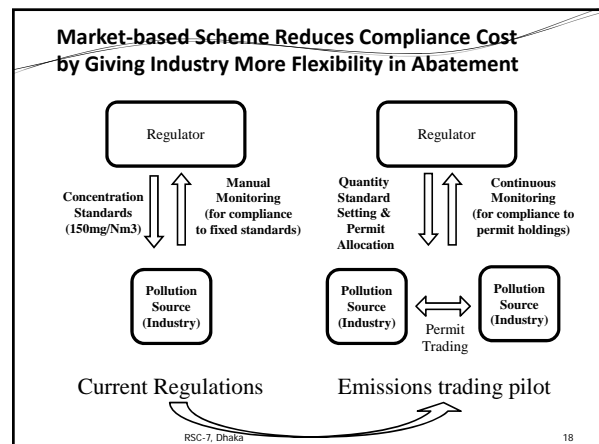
Market-based Scheme Reduces Compliance Cost by Giving Industry More Flexibility in Abatement

Regulator

Concentration Standards (150mg/Nm3)

Manual Monitoring (for compliance to fixed standards)

Pollution Source (Industry)

Regulator

Quantity Standard Setting & Permit Allocation

Continuous Monitoring (for compliance to permit holdings)

Pollution Source (Industry)

Permit Trading

Pollution Source (Industry)

Current Regulations

Emissions trading pilot

RSC-7, Dhaka

18